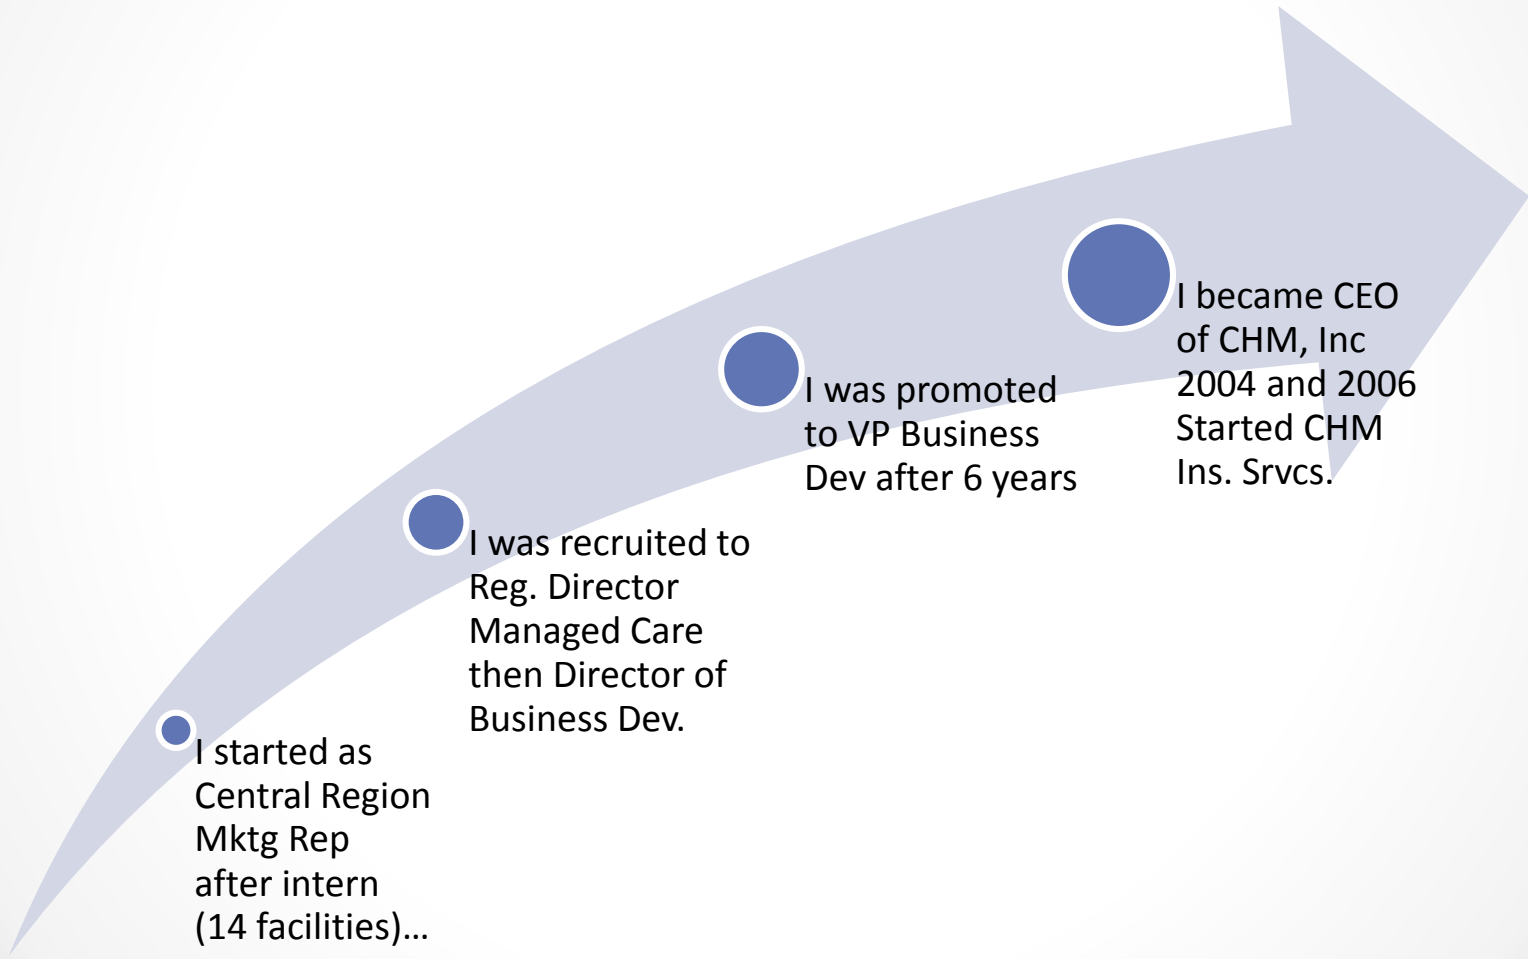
I started as Central Region Mktg Rep after intern (14 facilities)…

I was recruited to Reg. Director Managed Care then Director of Business Dev.

I was promoted to VP Business Dev after 6 years

I became CEO of CHM, Inc 2004 and 2006 Started CHM Ins. Srvcs.